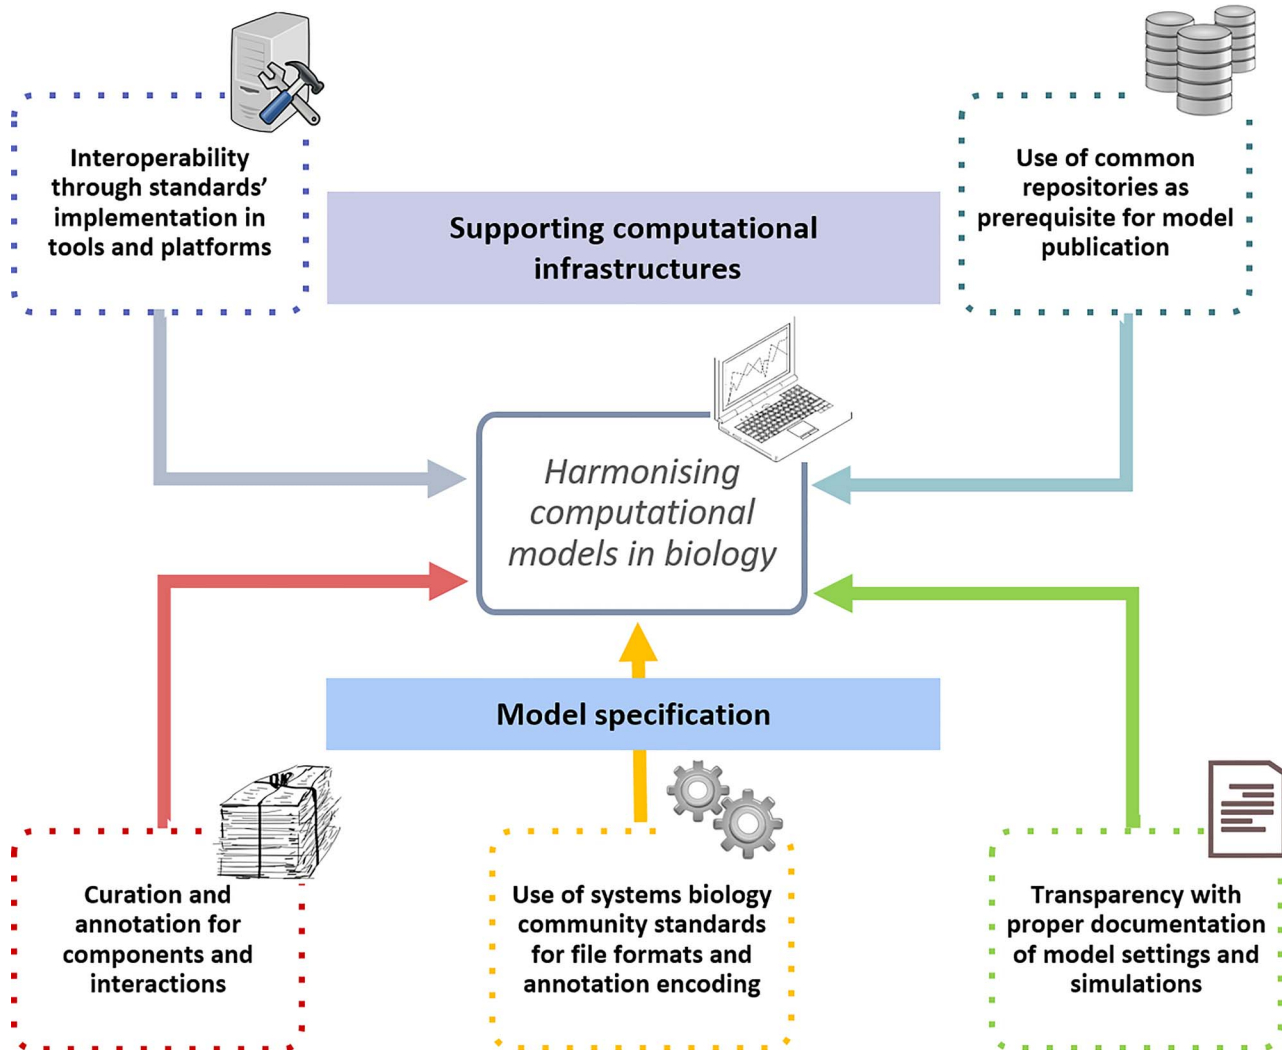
Interoperability through standards' implementation in tools and platforms

Supporting computational infrastructures

Use of common repositories as prerequisite for model publication

Harmonising computational models in biology

Model specification

Curation and annotation for components and interactions

Use of systems biology community standards for file formats and annotation encoding

Transparency with proper documentation of model settings and simulations